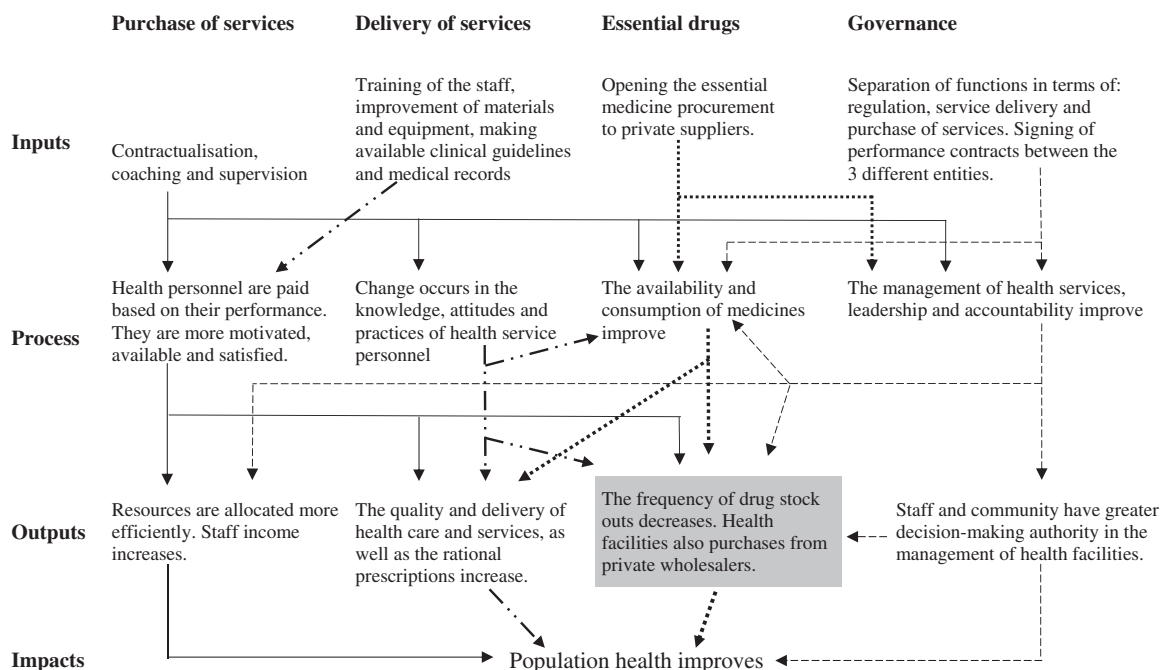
Purchase of services

Delivery of services

Essential drugs

Governance

Inputs

Contractualisation, coaching and supervision

Training of the staff, improvement of materials and equipment, making available clinical guidelines and medical records

Opening the essential medicine procurement to private suppliers.

Separation of functions in terms of: regulation, service delivery and purchase of services. Signing of performance contracts between the 3 different entities.

Process

Health personnel are paid based on their performance. They are more motivated, available and satisfied.

Change occurs in the knowledge, attitudes and practices of health service personnel

The availability and consumption of medicines improve

The management of health services, leadership and accountability improve

Outputs

Resources are allocated more efficiently. Staff income increases.

The quality and delivery of health care and services, as well as the rational prescriptions increase.

The frequency of drug stock outs decreases. Health facilities also purchases from private wholesalers.

Staff and community have greater decision-making authority in the management of health facilities.

Impacts

Population health improves